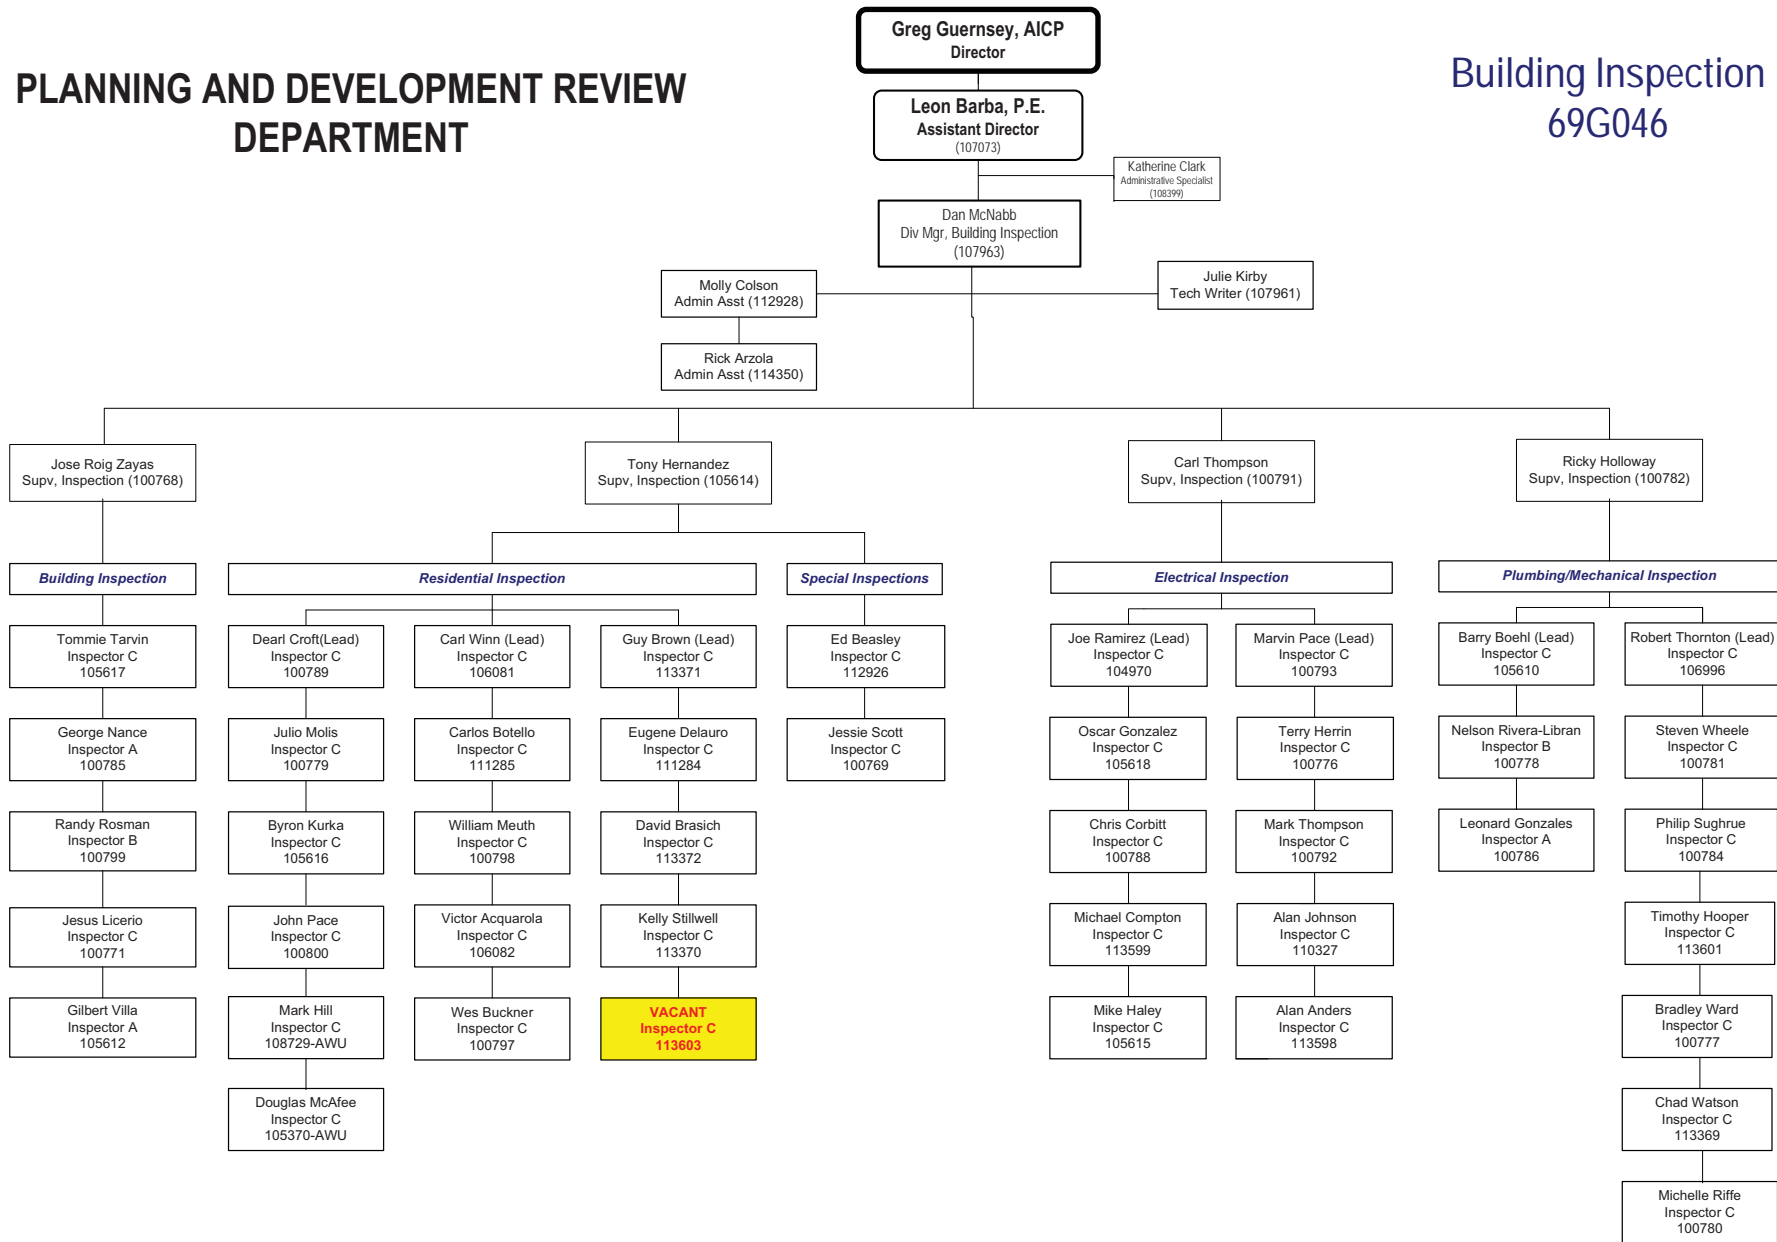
PLANNING AND DEVELOPMENT REVIEW DEPARTMENT

Greg Guernsey, AICP
Director

Building Inspection
69G046

Leon Barba, P.E.
Assistant Director
(107073)

Katherine Clark
Administrative Specialist
(108399)

Dan McNabb
Div Mgr, Building Inspection
(107963)

Molly Colson
Admin Asst (112928)

Julie Kirby
Tech Writer (107961)

Rick Arzola
Admin Asst (114350)

Jose Roig Zayas
Supv, Inspection (100768)

Tony Hernandez
Supv, Inspection (105614)

Carl Thompson
Supv, Inspection (100791)

Ricky Holloway
Supv, Inspection (100782)

Building Inspection

Residential Inspection

Special Inspections

Electrical Inspection

Plumbing/Mechanical Inspection

Tommie Tarvin
Inspector C
105617

George Nance
Inspector A
100785

Randy Rosman
Inspector B
100799

Jesus Licerio
Inspector C
100771

Gilbert Villa
Inspector A
105612

Dearl Croft(Lead)
Inspector C
100789

Julio Molis
Inspector C
100779

Byron Kurka
Inspector C
105616

John Pace
Inspector C
100800

Mark Hill
Inspector C
108729-AWU

Douglas McAfee
Inspector C
105370-AWU

Carl Winn (Lead)
Inspector C
106081

Carlos Botello
Inspector C
111285

William Meuth
Inspector C
100798

Victor Acquarola
Inspector C
106082

Wes Buckner
Inspector C
100797

Guy Brown (Lead)
Inspector C
113371

Eugene Delauro
Inspector C
111284

David Brasich
Inspector C
113372

Kelly Stillwell
Inspector C
113370

VACANT
Inspector C
113603

Ed Beasley
Inspector C
112926

Jessie Scott
Inspector C
100769

Joe Ramirez (Lead)
Inspector C
104970

Oscar Gonzalez
Inspector C
105618

Chris Corbitt
Inspector C
100788

Michael Compton
Inspector C
113599

Mike Haley
Inspector C
105615

Marvin Pace (Lead)
Inspector C
100793

Terry Herrin
Inspector C
100776

Mark Thompson
Inspector C
100792

Alan Johnson
Inspector C
110327

Alan Anders
Inspector C
113598

Barry Boehl (Lead)
Inspector C
105610

Nelson Rivera-Libran
Inspector B
100778

Leonard Gonzales
Inspector A
100786

Robert Thornton (Lead)
Inspector C
106996

Steven Wheele
Inspector C
100781

Philip Sughrue
Inspector C
100784

Timothy Hooper
Inspector C
113601

Bradley Ward
Inspector C
100777

Chad Watson
Inspector C
113369

Michelle Riffe
Inspector C
100780